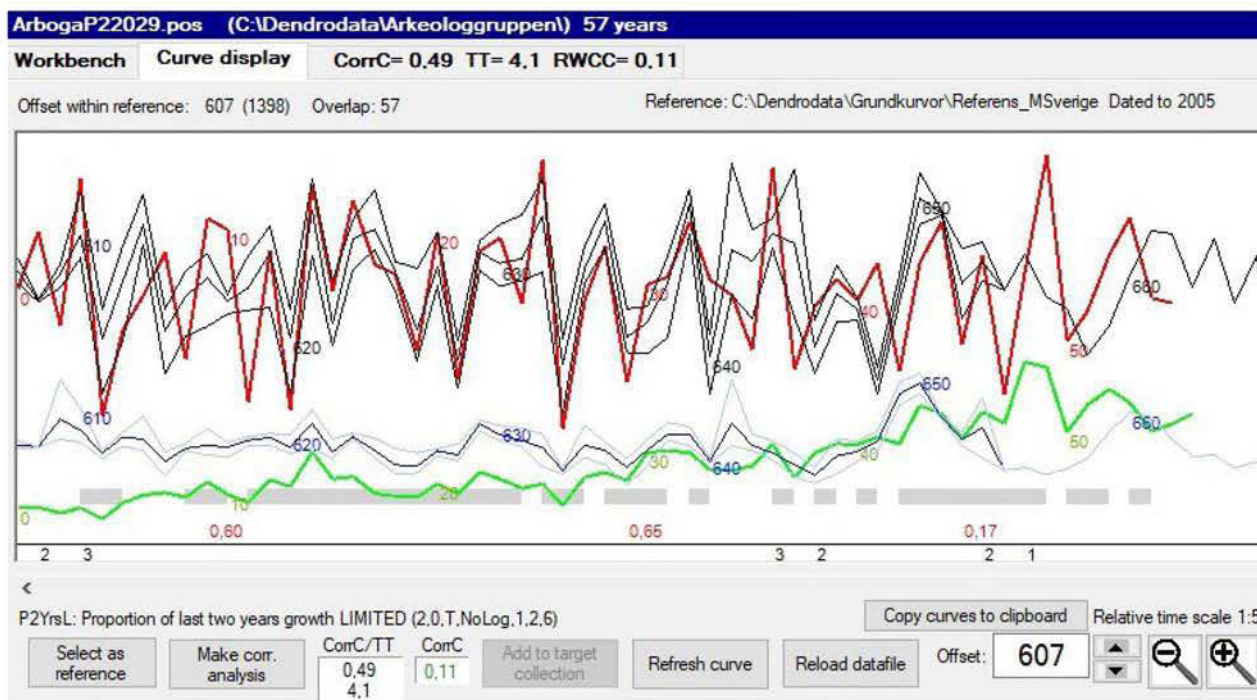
ArbogaP22029.pos (C:\Dendrodata\Arkeologgruppen\) 57 years

Workbench | Curve display | CorrC= 0,49 TT= 4,1 RWCC= 0,11

Offset within reference: 607 (1398) Overlap: 57

Reference: C:\Dendrodata\Grundkurvor\Referens_MSverige Dated to 2005

610 10 20 630 30 650 40 660 0 620 640 50

610 620 630 640 650 660 30 40 50 0 10 20

0,60 0,65 0,17

2 3 3 2 2 1

<

P2YrsL: Proportion of last two years growth LIMITED (2,0,T,NoLog,1,2,6)

Copy curves to clipboard

Relative time scale 1:5

Select as reference

Make corr. analysis

CorrC/TT
0,49
4,1

CorrC
0,11

Add to target collection

Refresh curve

Reload datafile

Offset: 607